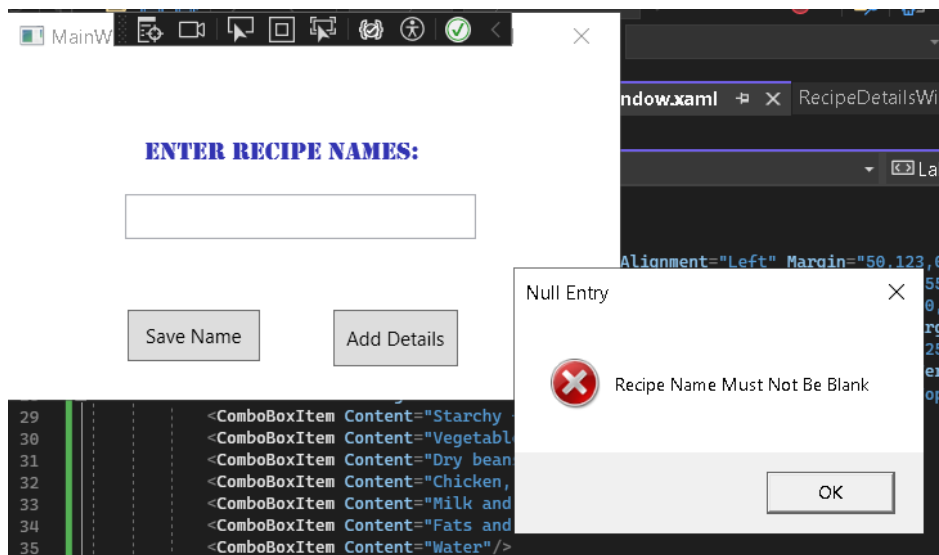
MainW

ENTER RECIPE NAMES:

Save Name

Add Details

ndow.xaml ⊤ ✕ RecipeDetailsWi

La

Alignment="Left" Margin="50,123,

Null Entry

Recipe Name Must Not Be Blank

OK

29 <ComboBoxItem Content="Starchy
30 <ComboBoxItem Content="Vegetabl
31 <ComboBoxItem Content="Dry bean
32 <ComboBoxItem Content="Chicken,
33 <ComboBoxItem Content="Milk and
34 <ComboBoxItem Content="Fats and
35 <ComboBoxItem Content="Water"/>